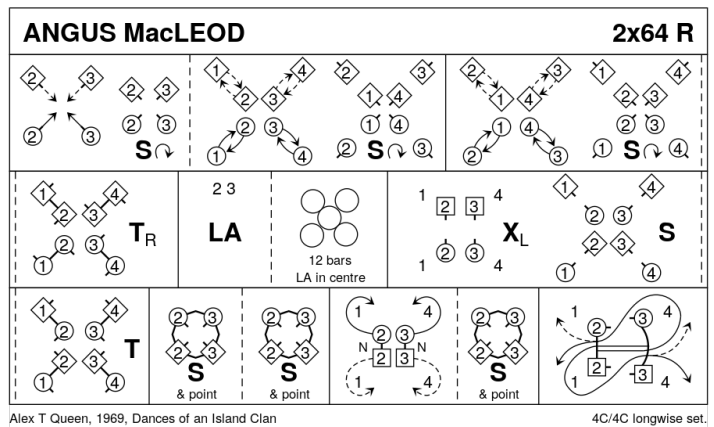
ANGUS MacLEOD

2x64 R

2 3
2 3
2 3
2 3
S

1 4
2 3
2 3
1 4

2 3
1 4
1 4
2 3
S

2 3
1 4
2 3
1 4

1 4
2 3
2 3
1 4
S

1 4
2 3
2 3
1 4
$T_R$

2 3
LA

12 bars
LA in centre

1 2 3 4
1 2 3 4
$X_L$

1 4
2 3
2 3
1 4
S

1 4
2 3
2 3
1 4
T

2 3
2 3
S
& point

2 3
2 3
S

1 4
2 3
N 2 3 N
1 4

2 3
2 3
S
& point

1 2 3
2 3
1 4

Alex T Queen, 1969, Dances of an Island Clan

4C/4C longwise set.